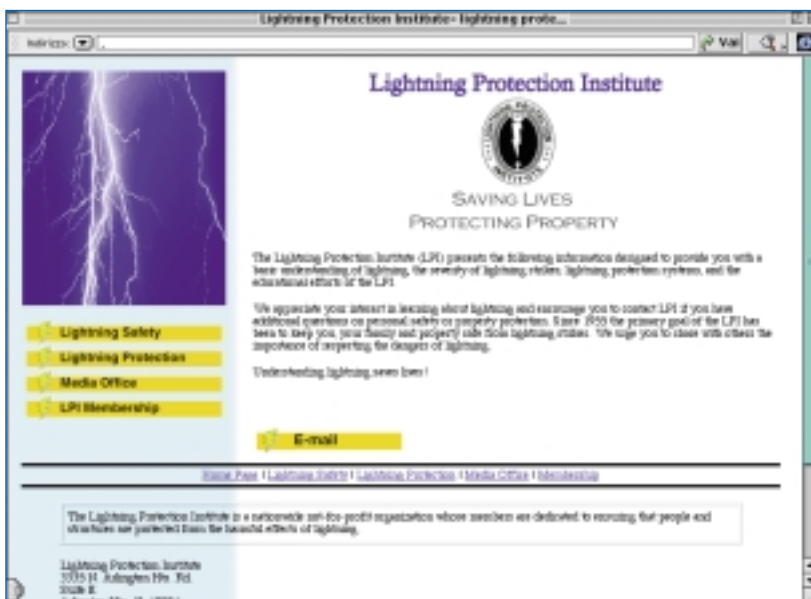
Lightning Protection Institute- lightning prote...

Indirizzo: Vai

Lightning Protection Institute

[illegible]

SAVING LIVES
PROTECTING PROPERTY

The Lightning Protection Institute (LPI) presents the following information designed to provide you with a basic understanding of lightning, the severity of lightning strikes, lightning protection systems, and the educational efforts of the LPI.

We appreciate your interest in learning about lightning and encourage you to contact LPI if you have additional questions on personal safety or property protection. Since 1955 the primary goal of the LPI has been to keep you, your family and property safe from lightning strikes. We urge you to share with others the importance of respecting the dangers of lightning.

Understanding lightning saves lives!

Lightning Safety
Lightning Protection
Media Office
LPI Membership

E-mail

Home Page | Lightning Safety | Lightning Protection | Media Office | Membership

The Lightning Protection Institute is a nationwide not-for-profit organization whose members are dedicated to ensuring that people and structures are protected from the harmful effects of lightning.

Lightning Protection Institute
3335 N. Arlington Hts. Rd.
Suite E
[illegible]